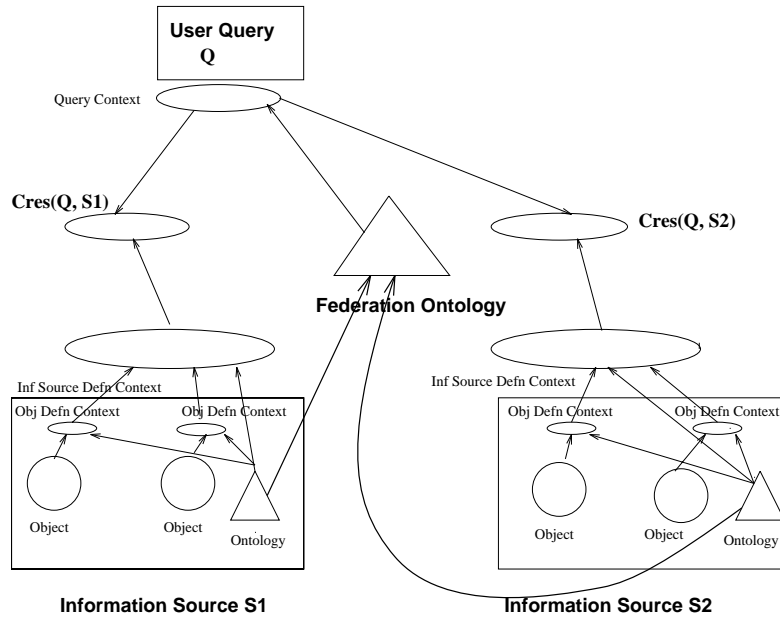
User Query
Q

Query Context

Cres(Q, S1)

Cres(Q, S2)

Federation Ontology

Inf Source Defn Context

Inf Source Defn Context

Obj Defn Context

Obj Defn Context

Obj Defn Context

Obj Defn Context

Object

Object

Ontology

Object

Object

Ontology

Information Source S1

Information Source S2